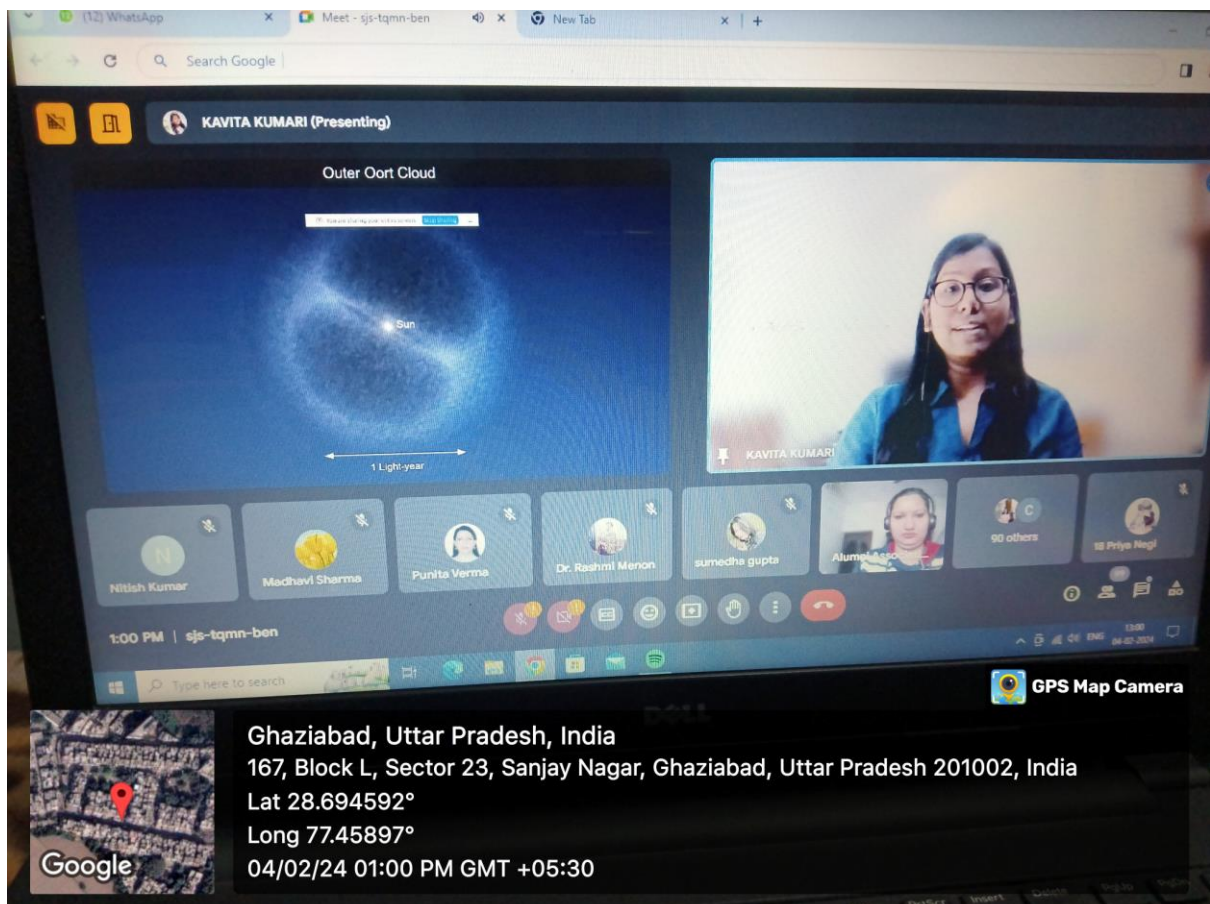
(12) WhatsApp
Meet - sjs-tqmn-ben
New Tab
Search Google

KAVITA KUMARI (Presenting)

Outer Oort Cloud

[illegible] Stop sharing

Sun

1 Light-year

KAVITA KUMARI

N
Nitish Kumar
Madhavi Sharma
Punita Verma
Dr. Rashmi Menon
sumedha gupta
Alumni Asso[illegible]
C
90 others
18 Priya Negi

1:00 PM | sjs-tqmn-ben

Type here to search

ENG 13:00 04-02-2024

DELL

GPS Map Camera

Ghaziabad, Uttar Pradesh, India
167, Block L, Sector 23, Sanjay Nagar, Ghaziabad, Uttar Pradesh 201002, India
Lat 28.694592°
Long 77.45897°
04/02/24 01:00 PM GMT +05:30

Google